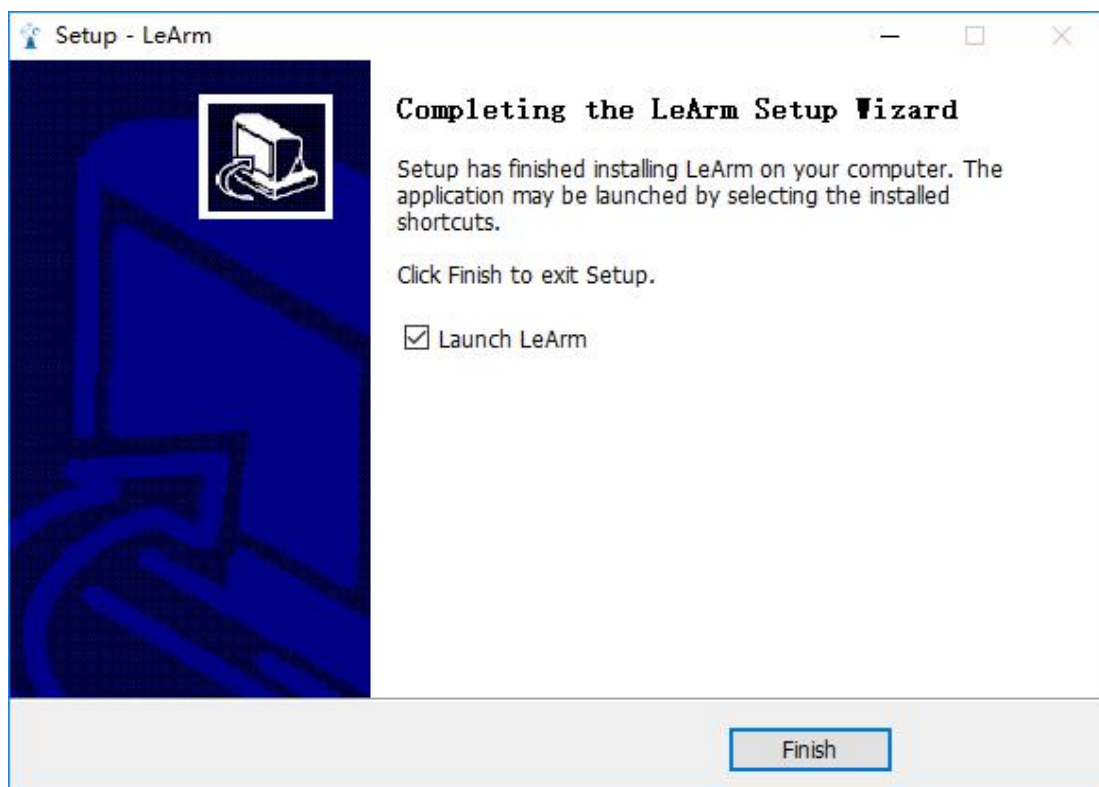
Setup - LeArm

Completing the LeArm Setup Wizard

Setup has finished installing LeArm on your computer. The application may be launched by selecting the installed shortcuts.

Click Finish to exit Setup.

☑ Launch LeArm

Finish